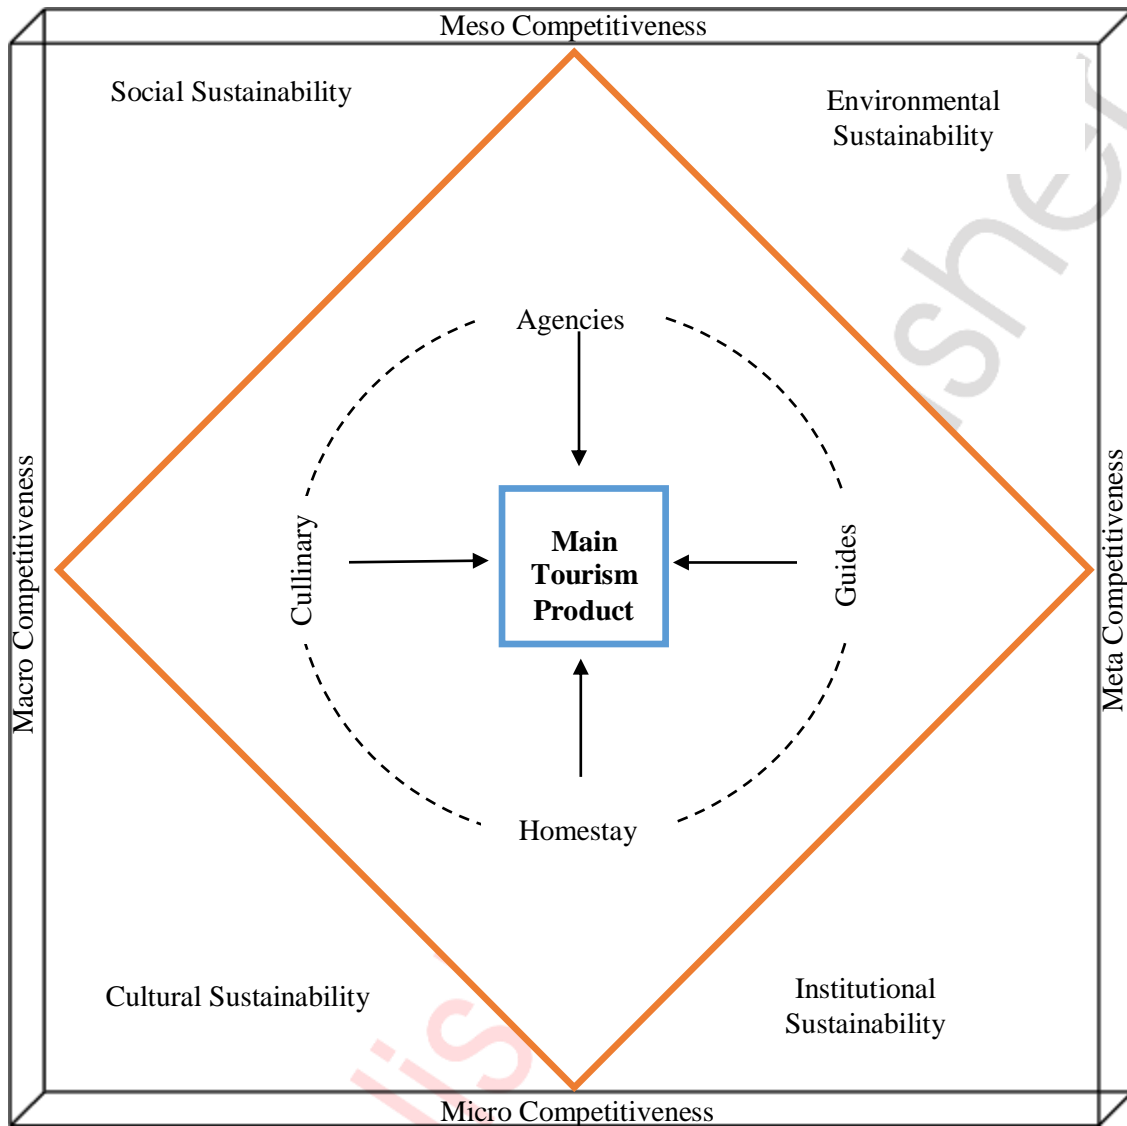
Meso Competitiveness

Social Sustainability

Environmental Sustainability

Agencies

Cullinary

Main Tourism Product

Guides

Homestay

Macro Competitiveness

Meta Competitiveness

Cultural Sustainability

Institutional Sustainability

Micro Competitiveness